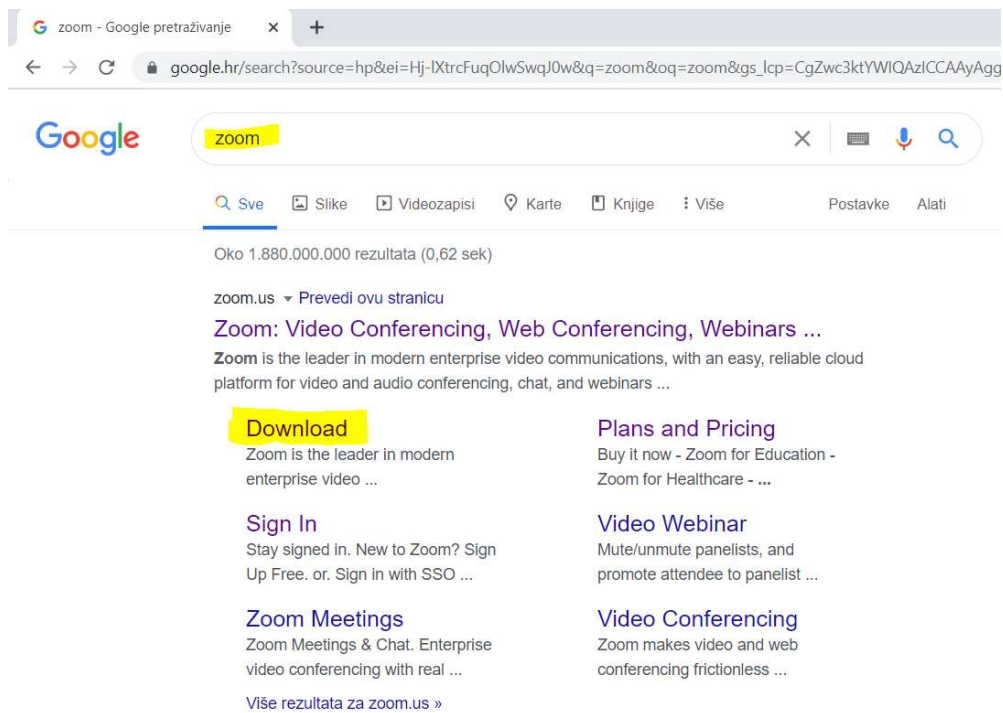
zoom - Google pretraživanje × +

google.hr/search?source=hp&ei=Hj-lXtrcFuqOlwSwqJ0w&q=zoom&oq=zoom&gs_lcp=CgZwc3ktYWIQAzICCAAyAgg

Google

zoom

Sve Slike Videozapisi Karte Knjige Više Postavke Alati

Oko 1.880.000.000 rezultata (0,62 sek)

zoom.us ▾ Prevedi ovu stranicu

Zoom: Video Conferencing, Web Conferencing, Webinars ...

Zoom is the leader in modern enterprise video communications, with an easy, reliable cloud platform for video and audio conferencing, chat, and webinars ...

Download
Zoom is the leader in modern enterprise video ...

Plans and Pricing
Buy it now - Zoom for Education - Zoom for Healthcare - ...

Sign In
Stay signed in. New to Zoom? Sign Up Free. or. Sign in with SSO ...

Video Webinar
Mute/unmute panelists, and promote attendee to panelist ...

Zoom Meetings
Zoom Meetings & Chat. Enterprise video conferencing with real ...

Video Conferencing
Zoom makes video and web conferencing frictionless ...

Više rezultata za zoom.us »